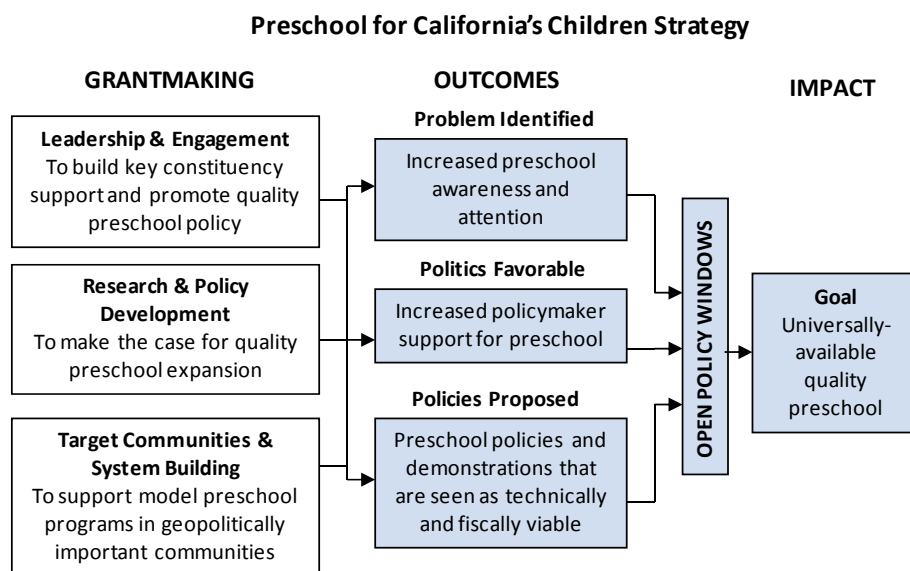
Preschool for California's Children Strategy

GRANTMAKING

OUTCOMES

IMPACT

Leadership & Engagement
To build key constituency support and promote quality preschool policy

Research & Policy Development
To make the case for quality preschool expansion

Target Communities & System Building
To support model preschool programs in geopolitically important communities

Problem Identified
Increased preschool awareness and attention

Politics Favorable
Increased policymaker support for preschool

Policies Proposed
Preschool policies and demonstrations that are seen as technically and fiscally viable

OPEN POLICY WINDOWS

Goal
Universally-available quality preschool